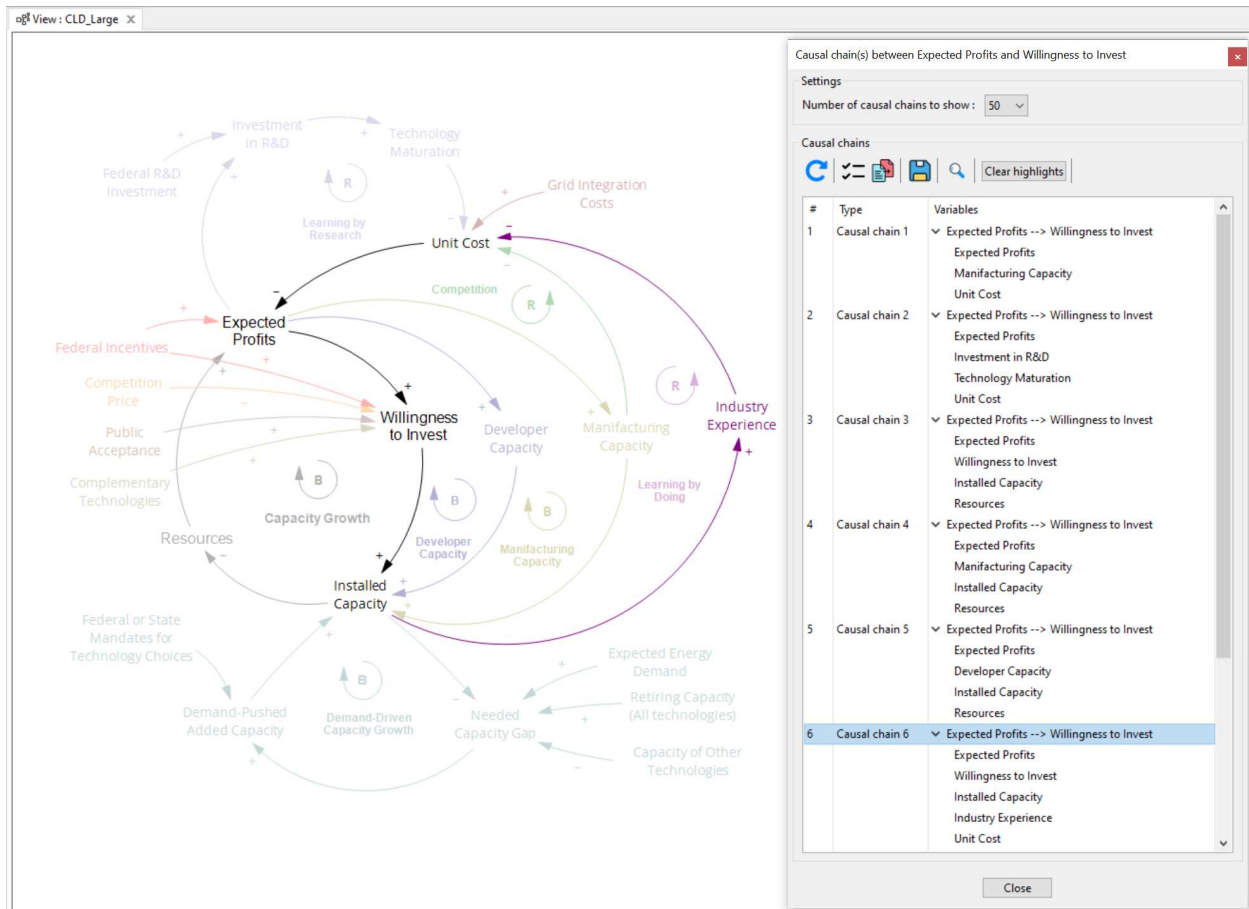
View : CLD_Large ✕

Investment in R&D
Technology Maturation
Federal R&D Investment
R
Learning by Research
Grid Integration Costs
Unit Cost
Competition
R
Expected Profits
Federal Incentives
Competition Price
Public Acceptance
Complementary Technologies
Willingness to Invest
Developer Capacity
Manifacturing Capacity
R
Industry Experience
Learning by Doing
B
Capacity Growth
B
Developer Capacity
B
Manifacturing Capacity
Resources
Installed Capacity
Federal or State Mandates for Technology Choices
B
Demand-Driven Capacity Growth
Demand-Pushed Added Capacity
Needed Capacity Gap
Expected Energy Demand
Retiring Capacity (All technologies)
Capacity of Other Technologies

Causal chain(s) between Expected Profits and Willingness to Invest

Settings
Number of causal chains to show : 50

Causal chains
Clear highlights

| # | Type | Variables |
|---|---|---|
| 1 | Causal chain 1 | Expected Profits --> Willingness to Invest |
| | | Expected Profits |
| | | Manifacturing Capacity |
| | | Unit Cost |
| 2 | Causal chain 2 | Expected Profits --> Willingness to Invest |
| | | Expected Profits |
| | | Investment in R&D |
| | | Technology Maturation |
| | | Unit Cost |
| 3 | Causal chain 3 | Expected Profits --> Willingness to Invest |
| | | Expected Profits |
| | | Willingness to Invest |
| | | Installed Capacity |
| | | Resources |
| 4 | Causal chain 4 | Expected Profits --> Willingness to Invest |
| | | Expected Profits |
| | | Manifacturing Capacity |
| | | Installed Capacity |
| | | Resources |
| 5 | Causal chain 5 | Expected Profits --> Willingness to Invest |
| | | Expected Profits |
| | | Developer Capacity |
| | | Installed Capacity |
| | | Resources |
| 6 | Causal chain 6 | Expected Profits --> Willingness to Invest |
| | | Expected Profits |
| | | Willingness to Invest |
| | | Installed Capacity |
| | | Industry Experience |
| | | Unit Cost |

Close